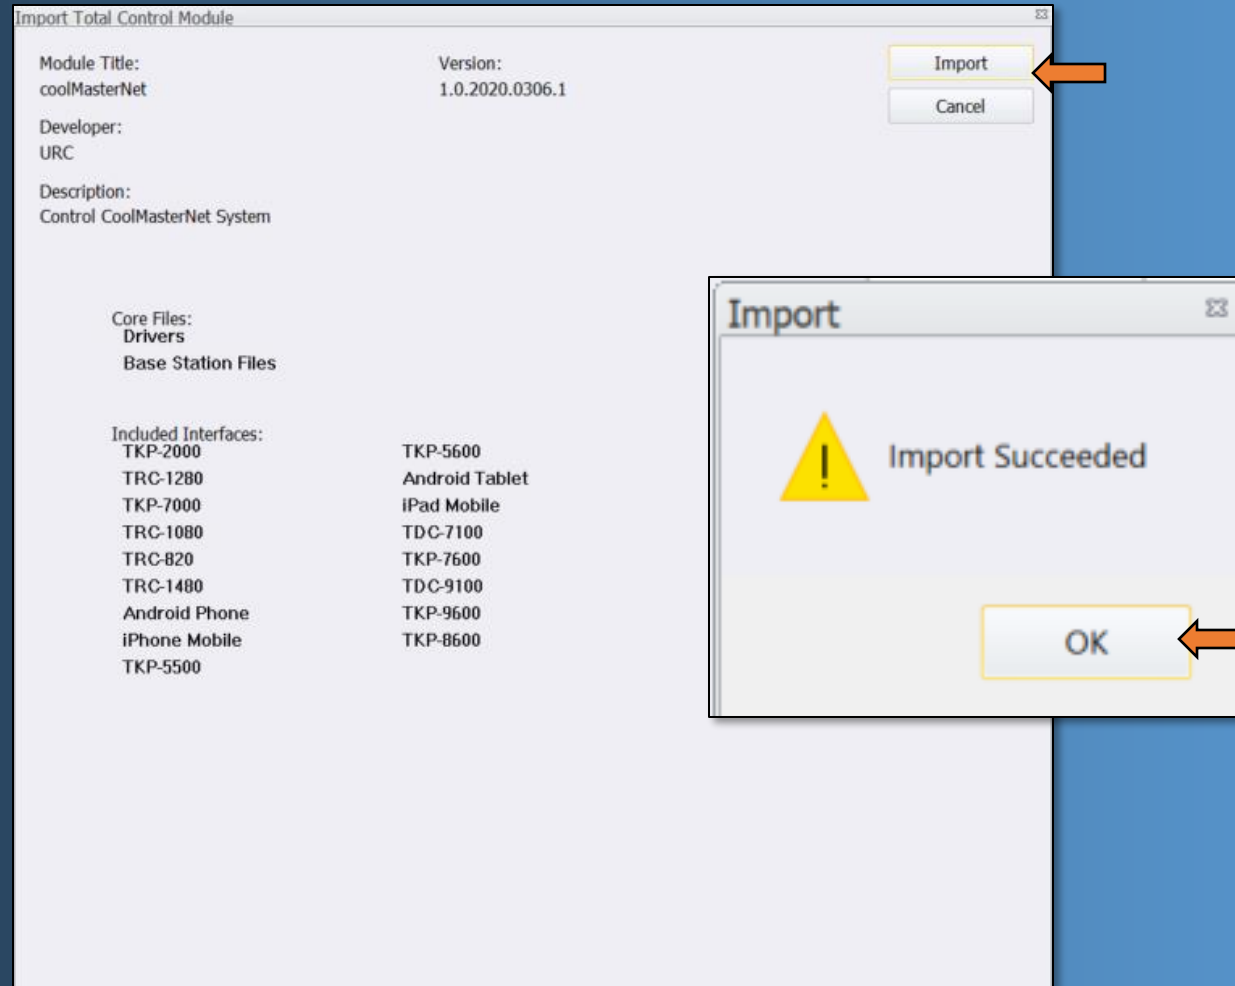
Import Total Control Module

Module Title:
coolMasterNet

Version:
1.0.2020.0306.1

Import

Cancel

Developer:
URC

Description:
Control CoolMasterNet System

Core Files:
Drivers
Base Station Files

Included Interfaces:
TKP-2000
TRC-1280
TKP-7000
TRC-1080
TRC-820
TRC-1480
Android Phone
iPhone Mobile
TKP-5500

TKP-5600
Android Tablet
iPad Mobile
TDC-7100
TKP-7600
TDC-9100
TKP-9600
TKP-8600

Import

Import Succeeded

OK